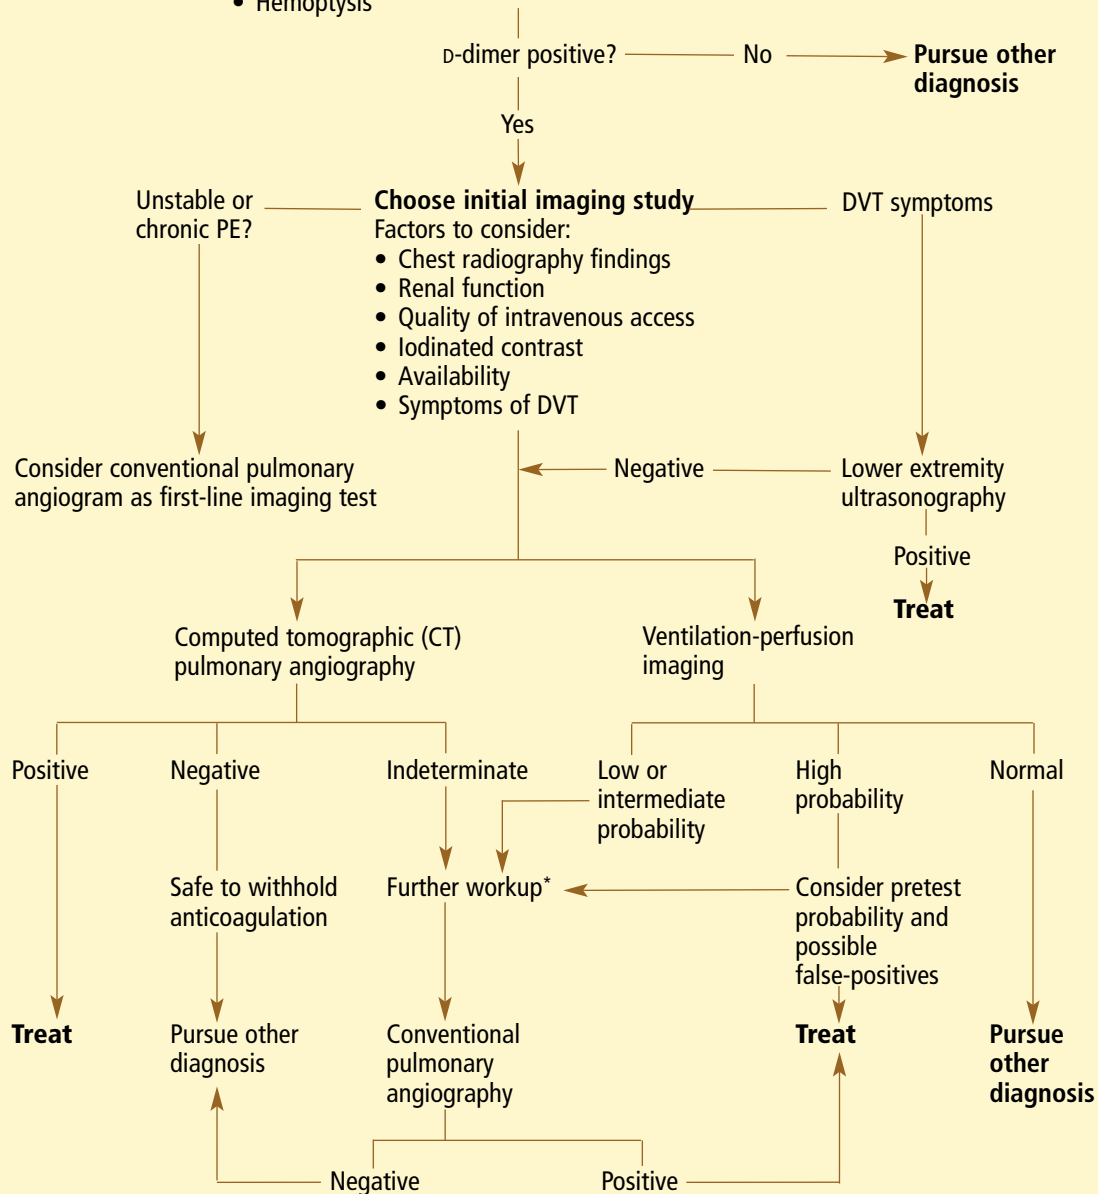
• Hemoptysis

D-dimer positive?

No

Pursue other diagnosis

Yes

Unstable or chronic PE?

Choose initial imaging study
Factors to consider:
• Chest radiography findings
• Renal function
• Quality of intravenous access
• Iodinated contrast
• Availability
• Symptoms of DVT

DVT symptoms

Consider conventional pulmonary angiogram as first-line imaging test

Negative

Lower extremity ultrasonography

Positive

Treat

Computed tomographic (CT) pulmonary angiography

Ventilation-perfusion imaging

Positive

Negative

Indeterminate

Low or intermediate probability

High probability

Normal

Safe to withhold anticoagulation

Further workup*

Consider pretest probability and possible false-positives

Treat

Pursue other diagnosis

Conventional pulmonary angiography

Treat

Pursue other diagnosis

Negative

Positive